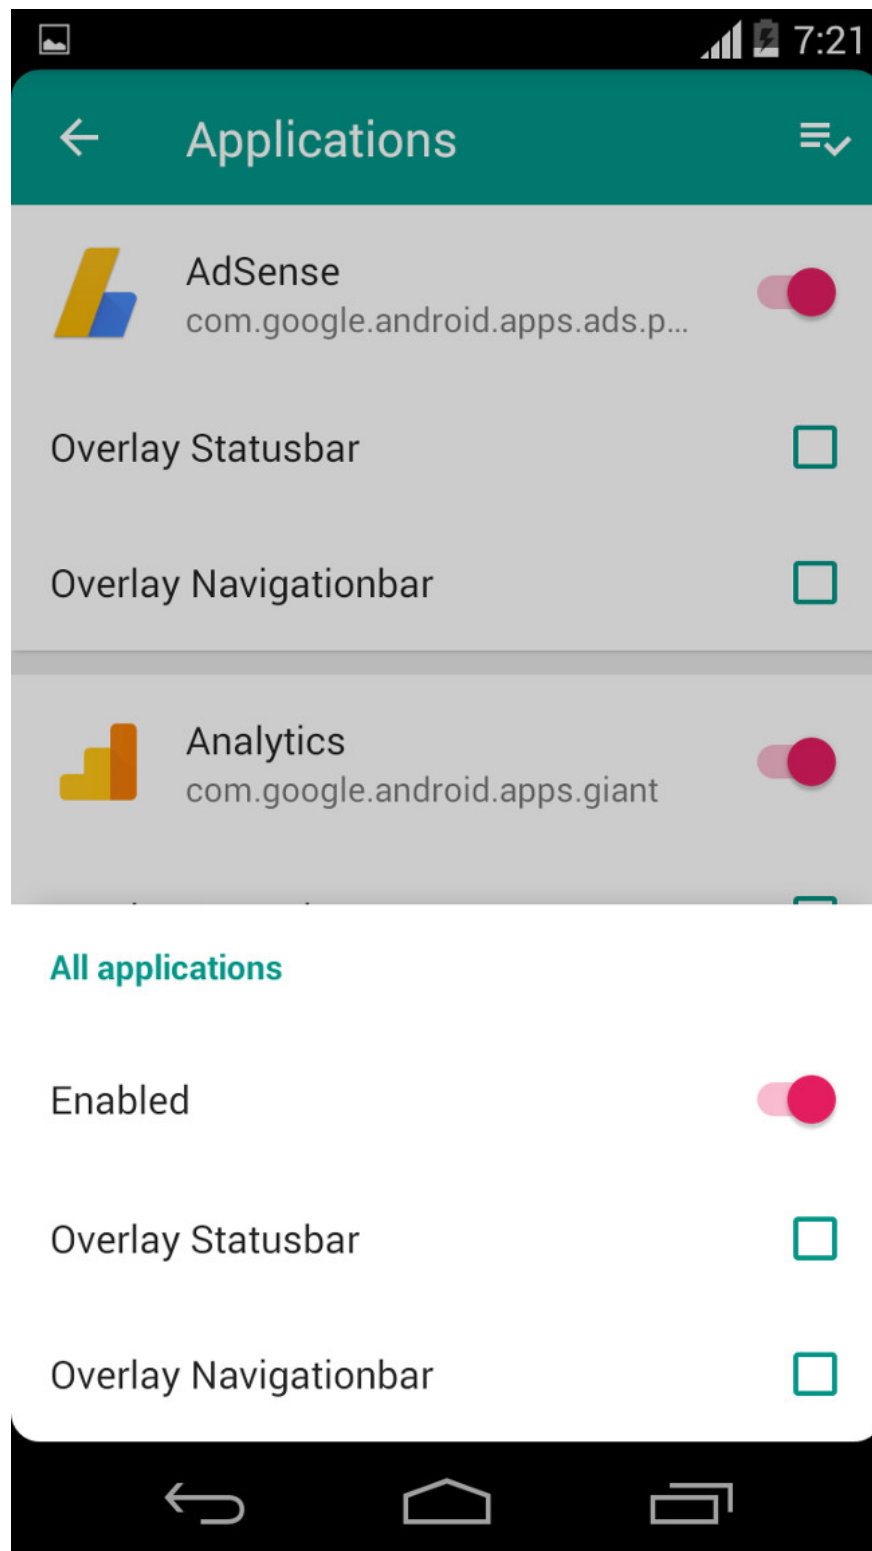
7:21

Applications

AdSense
com.google.android.apps.ads.p...

Overlay Statusbar

Overlay Navigationbar

Analytics
com.google.android.apps.giant

All applications

Enabled

Overlay Statusbar

Overlay Navigationbar